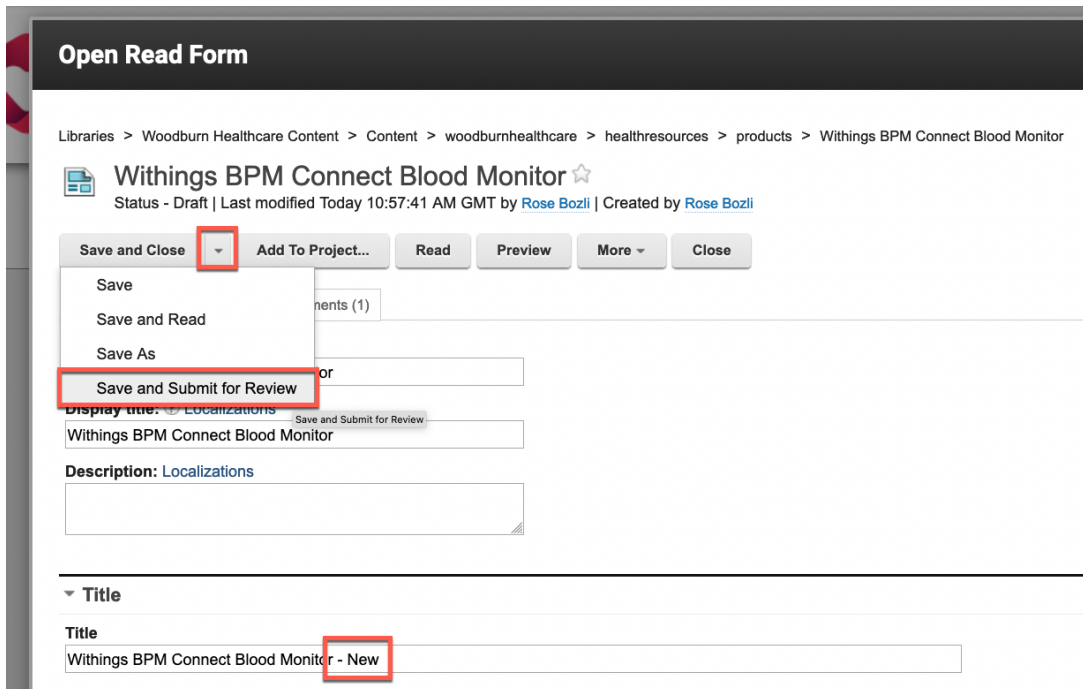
Open Read Form

Libraries > Woodburn Healthcare Content > Content > woodburnhealthcare > healthresources > products > Withings BPM Connect Blood Monitor

Withings BPM Connect Blood Monitor
Status - Draft | Last modified Today 10:57:41 AM GMT by Rose Bozli | Created by Rose Bozli

Save and Close | Add To Project... | Read | Preview | More | Close

Save
Save and Read
Save As
Save and Submit for Review

nents (1)

or

Display title: Localizations
Save and Submit for Review
Withings BPM Connect Blood Monitor

Description: Localizations

Title

Title
Withings BPM Connect Blood Monitor - New